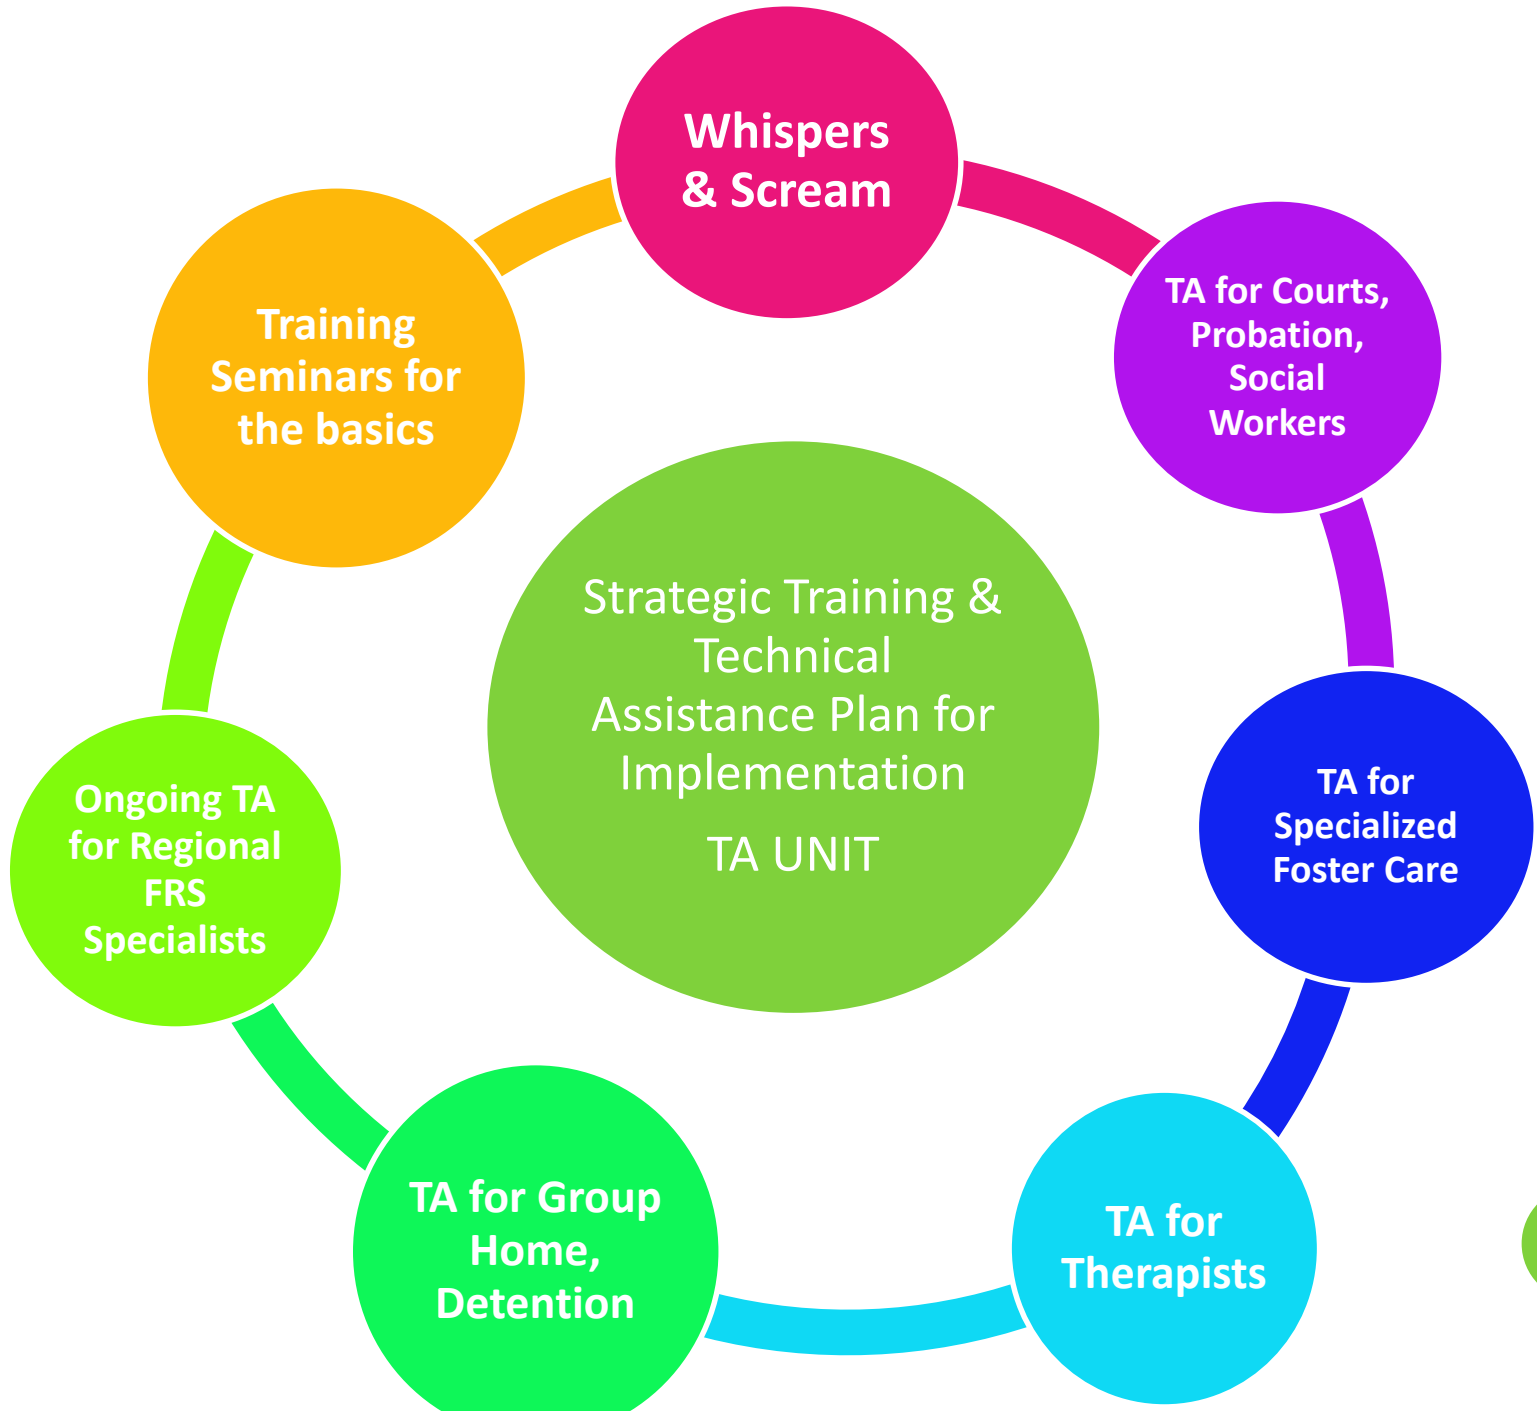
Strategic Training & Technical Assistance Plan for Implementation

TA UNIT

Whispers & Scream

TA for Courts, Probation, Social Workers

TA for Specialized Foster Care

TA for Therapists

TA for Group Home, Detention

Ongoing TA for Regional FRS Specialists

Training Seminars for the basics